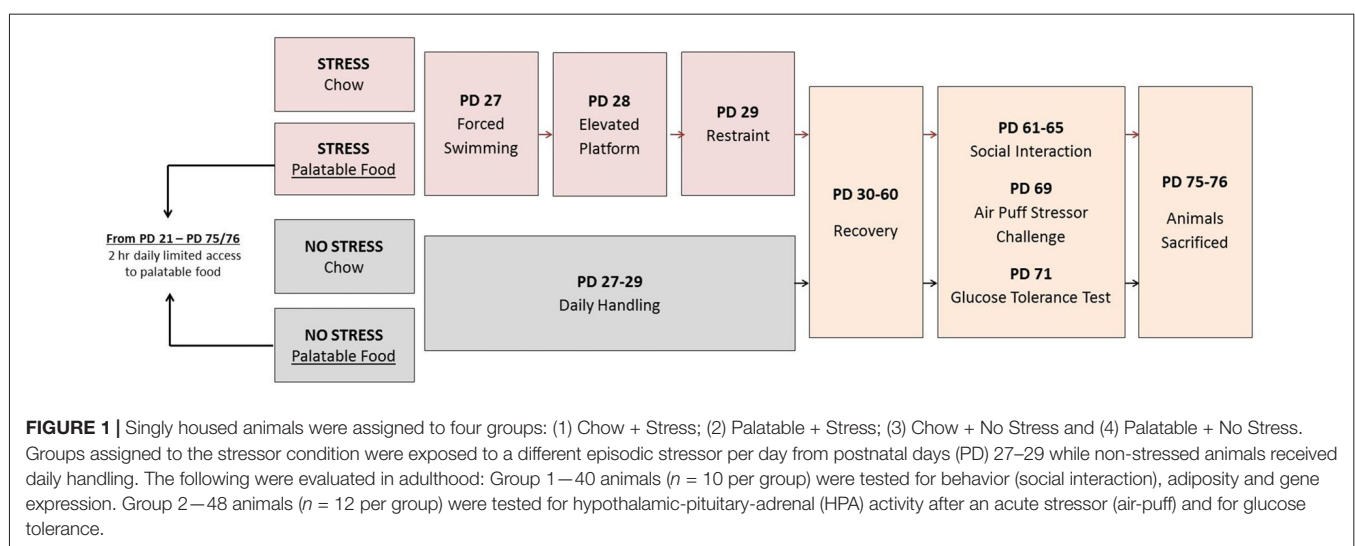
STRESS
Chow

STRESS
Palatable Food

PD 27
Forced Swimming

PD 28
Elevated Platform

PD 29
Restraint

From PD 21 – PD 75/76
2 hr daily limited access to palatable food

NO STRESS
Chow

NO STRESS
Palatable Food

PD 27-29
Daily Handling

PD 30-60
Recovery

PD 61-65
Social Interaction

PD 69
Air Puff Stressor Challenge

PD 71
Glucose Tolerance Test

PD 75-76
Animals Sacrificed

**FIGURE 1 |** Singly housed animals were assigned to four groups: (1) Chow + Stress; (2) Palatable + Stress; (3) Chow + No Stress and (4) Palatable + No Stress. Groups assigned to the stressor condition were exposed to a different episodic stressor per day from postnatal days (PD) 27–29 while non-stressed animals received daily handling. The following were evaluated in adulthood: Group 1—40 animals ($n$ = 10 per group) were tested for behavior (social interaction), adiposity and gene expression. Group 2—48 animals ($n$ = 12 per group) were tested for hypothalamic-pituitary-adrenal (HPA) activity after an acute stressor (air-puff) and for glucose tolerance.